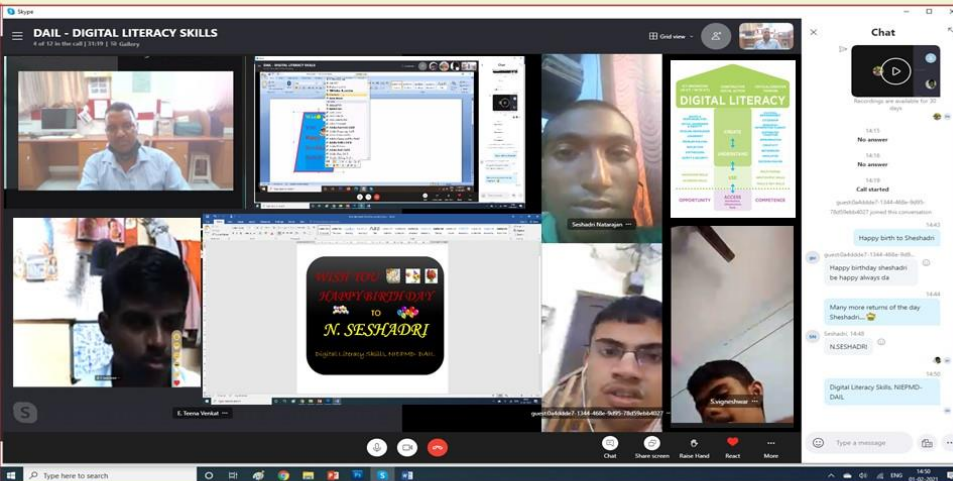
Skype

DAIL - DIGITAL LITERACY SKILLS

4 of 12 in the call | 31:39 | Gallery

Grid view

Chat

Recordings are available for 30 days

14:13
No answer

14:18
No answer

14:19
Call started

guest:0a4ddde7-1344-466e-9d95-78d59ebb4027 joined this conversation

14:43
Happy birth to Sheshadri

guest:0a4ddde7-1344-466e-9d95...
Happy birthday sheshadri be happy always da

14:44
Many more returns of the day Sheshadri...

Seshadri, 14:48
N.SESHADRI

14:50
Digital Literacy Skills, NIEPMD-DAIL

Type a message

DIGITAL LITERACY

CREATE

UNDERSTAND

USE

ACCESS

OPPORTUNITY

COMPETENCE

Seshadri Natarajan

WISH YOU
HAPPY BIRTH DAY
TO
N. SESHADRI
Digital Literacy Skills, NIEPMD- DAIL

E. Teena Venkat

guest:0a4ddde7-1344-466e-9d95-78d59ebb4027

S.vigneshwar

Chat
Share screen
Raise Hand
React
More

Type here to search

ENG
14:50
01-02-2021